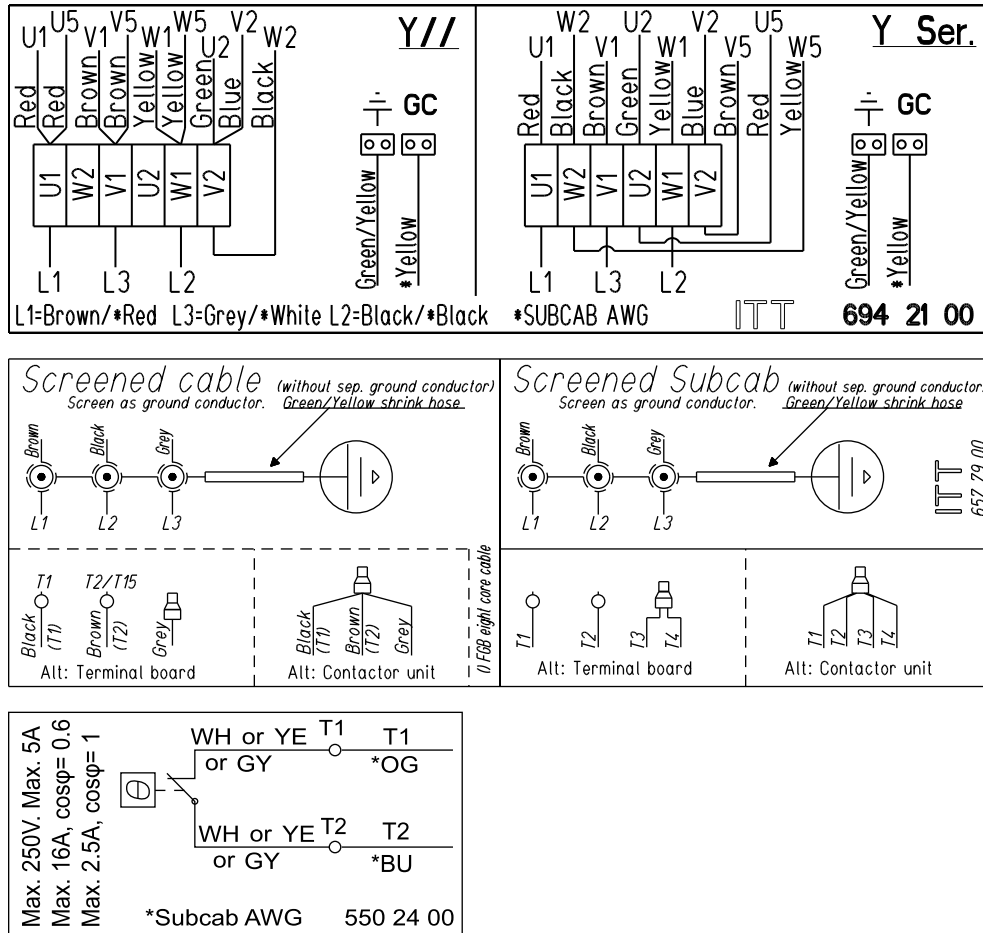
U1 U5 V1 V5 W1 W5 U2 V2 W2

Y//

Red Red Brown Brown Yellow Yellow Green Blue Black

U1 W2 V1 U2 W1 V2

GC

Green/Yellow *Yellow

L1 L3 L2

L1=Brown/*Red L3=Grey/*White L2=Black/*Black

W2 U2 V2 U5
U1 V1 W1 V5 W5

Y Ser.

Red Black Brown Green Yellow Blue Brown Red Yellow

U1 W2 V1 U2 W1 V2

GC

Green/Yellow *Yellow

L1 L3 L2

*SUBCAB AWG

ITT

694 21 00

Screened cable (without sep. ground conductor)
Screen as ground conductor. Green/Yellow shrink hose

Brown Black Grey

L1 L2 L3

T1 T2/T15

Black (T1) Brown (T2) Grey

Alt: Terminal board

Black (T1) Brown (T2) Grey

Alt: Contactor unit

0 FGB eight core cable

Screened Subcab (without sep. ground conductor
Screen as ground conductor. Green/Yellow shrink hose

Brown Black Grey

L1 L2 L3

ITT 657 79 00

T1 T2 T3 T4

Alt: Terminal board

T1 T2 T3 T4

Alt: Contactor unit

Max. 250V. Max. 5A
Max. 16A, cosφ= 0.6
Max. 2.5A, cosφ= 1

WH or YE T1 T1
or GY *OG

WH or YE T2 T2
or GY *BU

*Subcab AWG 550 24 00